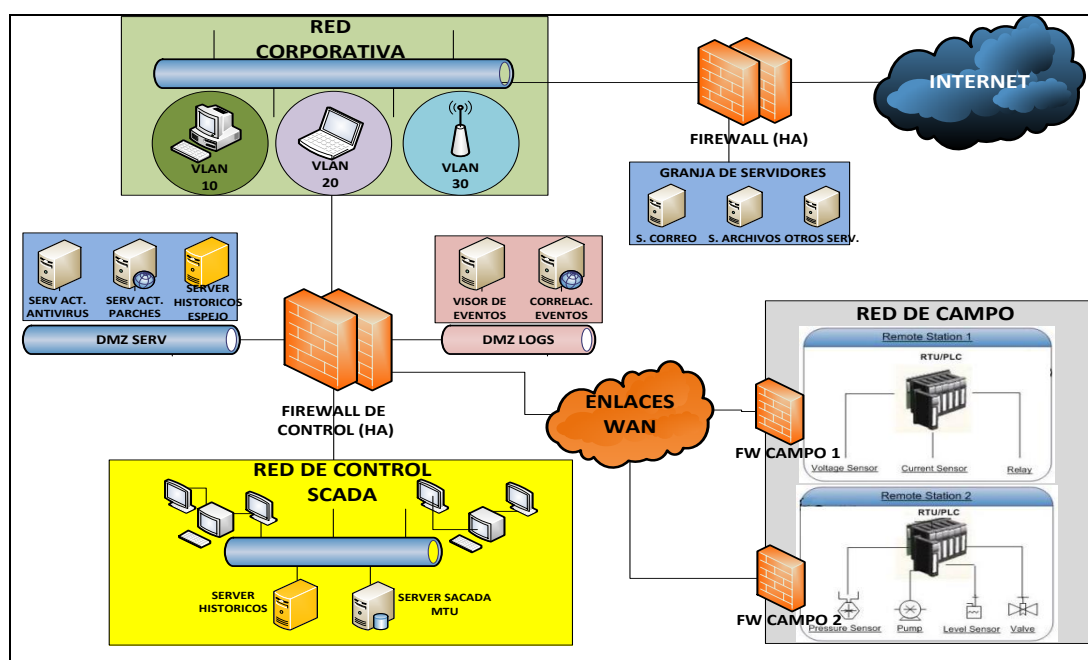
RED CORPORATIVA

VLAN 10

VLAN 20

VLAN 30

FIREWALL (HA)

INTERNET

GRANJA DE SERVIDORES

S. CORREO

S. ARCHIVOS

OTROS SERV.

SERV ACT. ANTIVIRUS

SERV ACT. PARCHES

SERVER HISTORICOS ESPEJO

VISOR DE EVENTOS

CORRELAC. EVENTOS

DMZ SERV

DMZ LOGS

RED DE CAMPO

Remote Station 1

RTU/PLC

Voltage Sensor

Current Sensor

Relay

FIREWALL DE CONTROL (HA)

ENLACES WAN

FW CAMPO 1

RED DE CONTROL SCADA

Remote Station 2

RTU/PLC

SERVER HISTORICOS

SERVER SACADA MTU

FW CAMPO 2

Pressure Sensor

Pump

Level Sensor

Valve